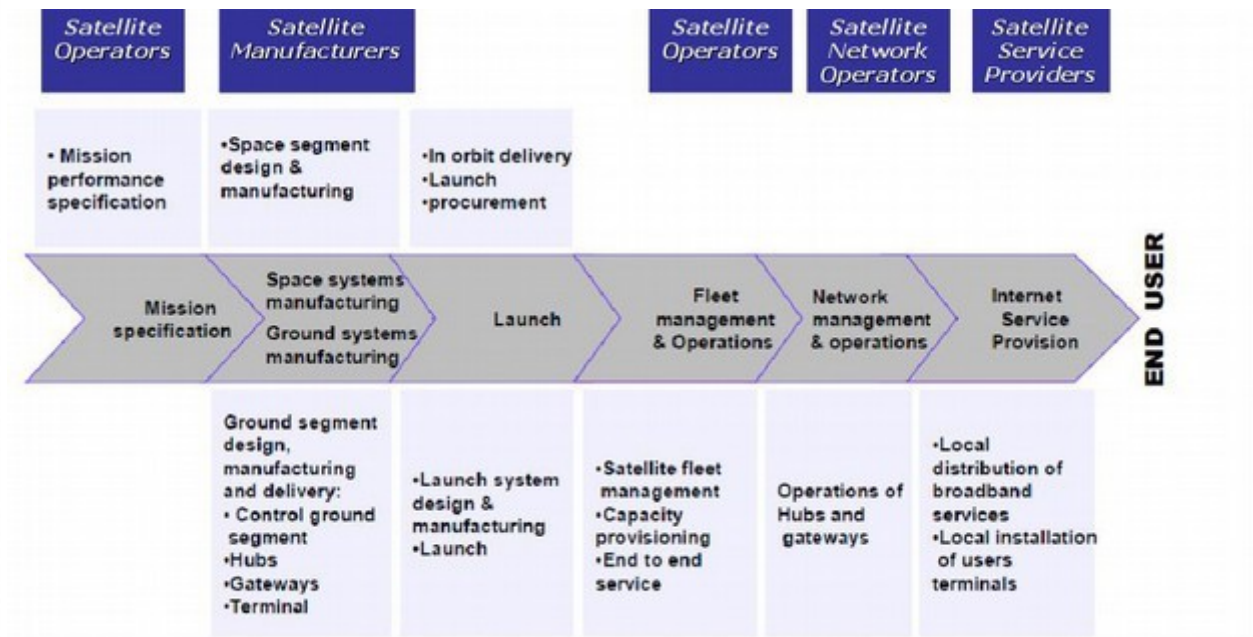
Satellite Operators

Satellite Manufacturers

Satellite Operators

Satellite Network Operators

Satellite Service Providers

• Mission performance specification

•Space segment design & manufacturing

•In orbit delivery
•Launch
•procurement

Mission specification

Space systems manufacturing
Ground systems manufacturing

Launch

Fleet management & Operations

Network management & operations

Internet Service Provision

END USER

Ground segment design, manufacturing and delivery:
• Control ground segment
•Hubs
•Gateways
•Terminal

•Launch system design & manufacturing
•Launch

•Satellite fleet management
•Capacity provisioning
•End to end service

Operations of Hubs and gateways

•Local distribution of broadband services
•Local installation of users terminals